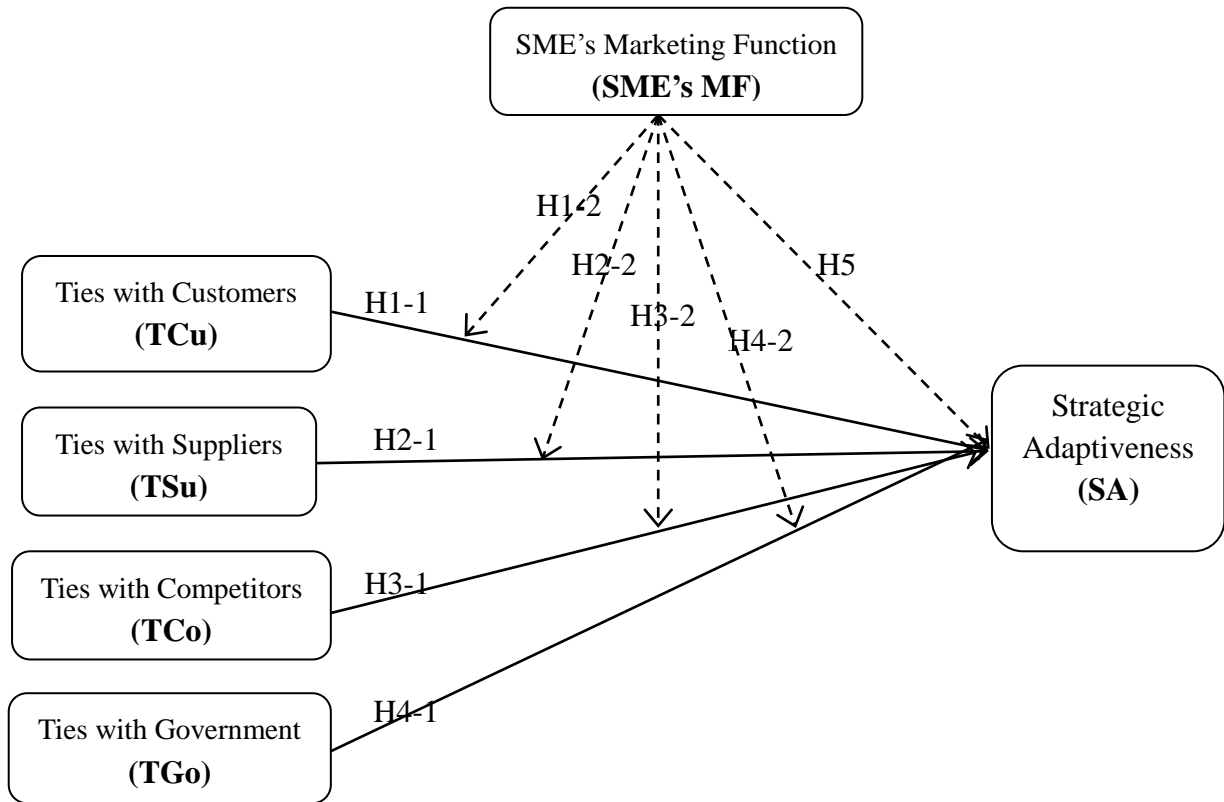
SME's Marketing Function
(SME's MF)

H1-2

H2-2

H5

H3-2

H4-2

Ties with Customers
(TCu)

H1-1

Strategic Adaptiveness
(SA)

Ties with Suppliers
(TSu)

H2-1

Ties with Competitors
(TCo)

H3-1

Ties with Government
(TGo)

H4-1